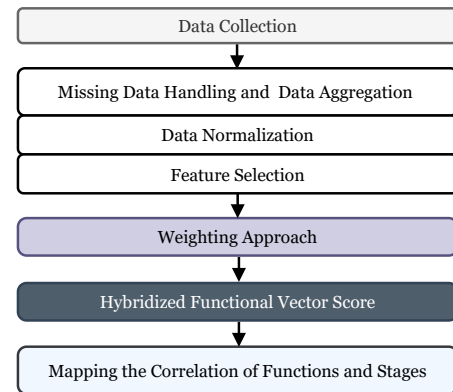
Data Collection

Missing Data Handling and Data Aggregation

Data Normalization

Feature Selection

Weighting Approach

Hybridized Functional Vector Score

Mapping the Correlation of Functions and Stages